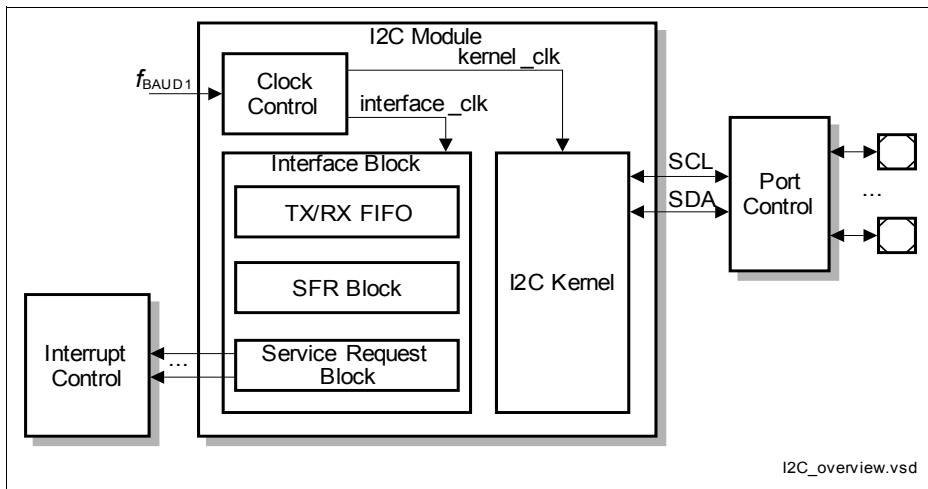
I2C Module

$f_{BAUD1}$

Clock Control

kernel_clk

interface_clk

Interface Block

TX/RX FIFO

SFR Block

Service Request Block

I2C Kernel

SCL

SDA

Port Control

...

Interrupt Control

...

I2C_overview.vsd